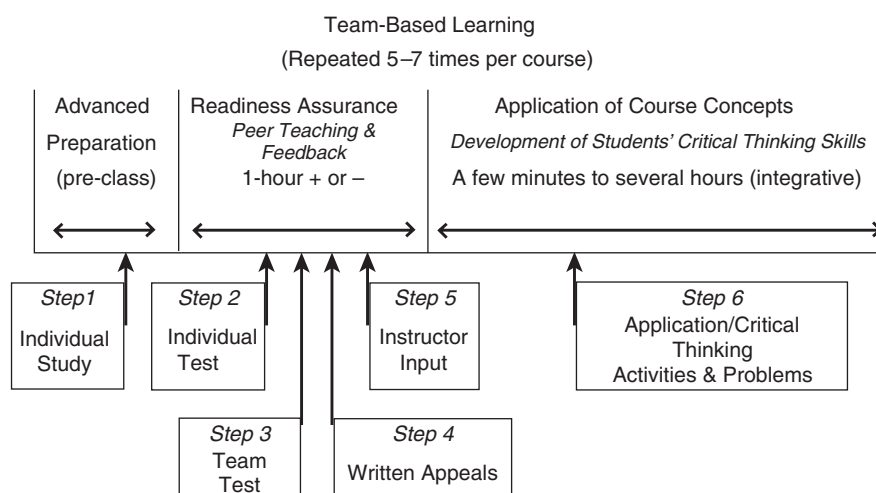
Team-Based Learning
(Repeated 5–7 times per course)

Advanced Preparation (pre-class)

Readiness Assurance
*Peer Teaching & Feedback*
1-hour + or –

Application of Course Concepts
*Development of Students' Critical Thinking Skills*
A few minutes to several hours (integrative)

*Step1*
Individual Study

*Step 2*
Individual Test

*Step 5*
Instructor Input

*Step 6*
Application/Critical Thinking Activities & Problems

*Step 3*
Team Test

*Step 4*
Written Appeals